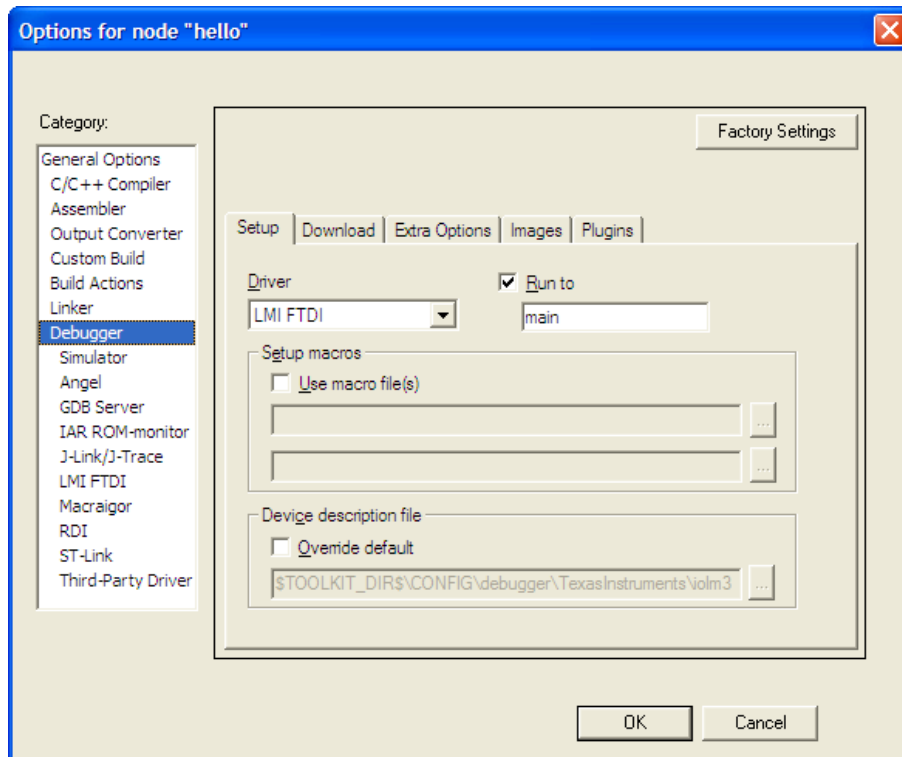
Options for node "hello"

Category:

General Options
C/C++ Compiler
Assembler
Output Converter
Custom Build
Build Actions
Linker
Debugger
Simulator
Angel
GDB Server
IAR ROM-monitor
J-Link/J-Trace
LMI FTDI
Macraigor
RDI
ST-Link
Third-Party Driver

Factory Settings

Setup | Download | Extra Options | Images | Plugins

Driver
LMI FTDI

☑ Run to
main

Setup macros
☐ Use macro file(s)
...
...

Device description file
☐ Override default
$TOOLKIT_DIR$\CONFIG\debugger\TexasInstruments\iolm3
...

OK
Cancel